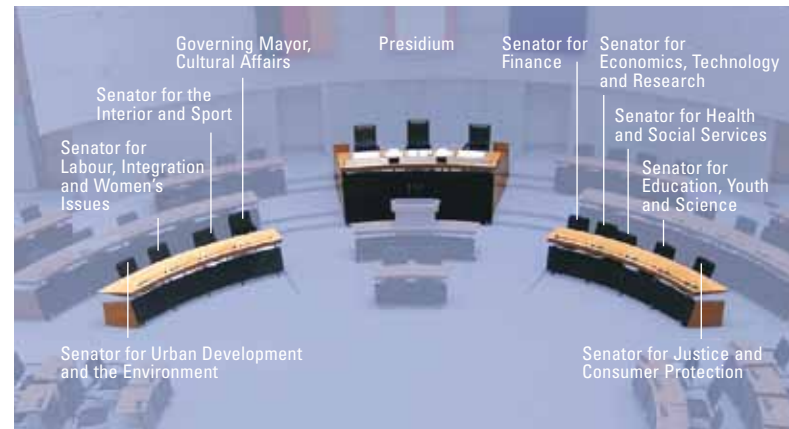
Governing Mayor, Cultural Affairs

Presidium

Senator for Finance

Senator for Economics, Technology and Research

Senator for the Interior and Sport

Senator for Health and Social Services

Senator for Labour, Integration and Women's Issues

Senator for Education, Youth and Science

Senator for Urban Development and the Environment

Senator for Justice and Consumer Protection